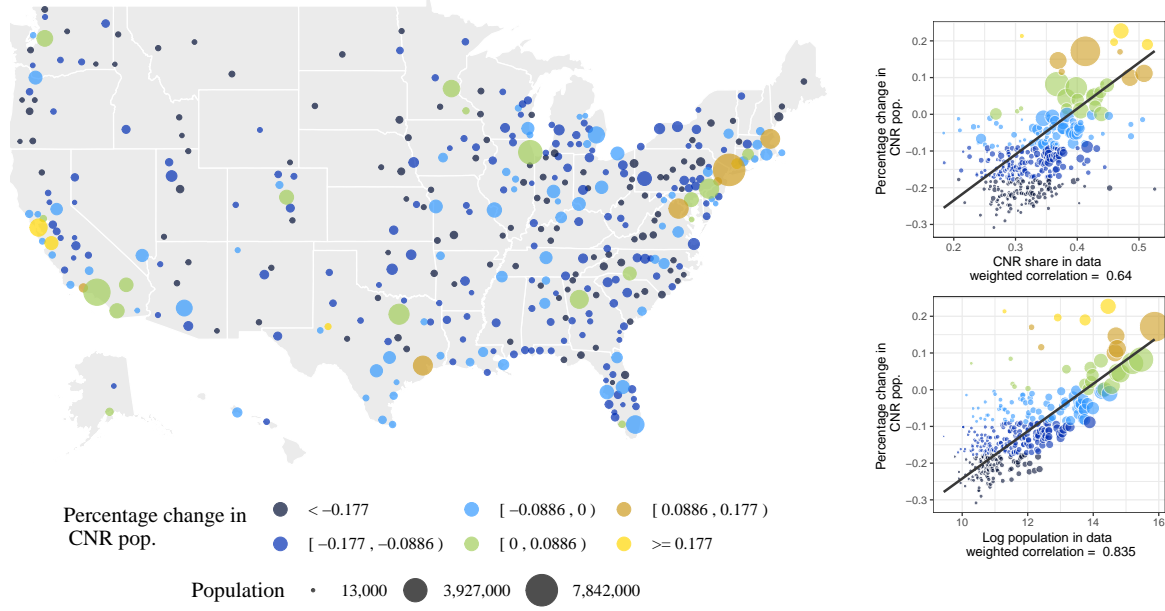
Percentage change in CNR pop.

< −0.177
[ −0.177 , −0.0886 )
[ −0.0886 , 0 )
[ 0 , 0.0886 )
[ 0.0886 , 0.177 )
>= 0.177

Population
13,000
3,927,000
7,842,000

Percentage change in CNR pop.
0.2
0.1
0.0
−0.1
−0.2
−0.3
0.2
0.3
0.4
0.5
CNR share in data
weighted correlation = 0.64

Percentage change in CNR pop.
0.2
0.1
0.0
−0.1
−0.2
−0.3
10
12
14
16
Log population in data
weighted correlation = 0.835